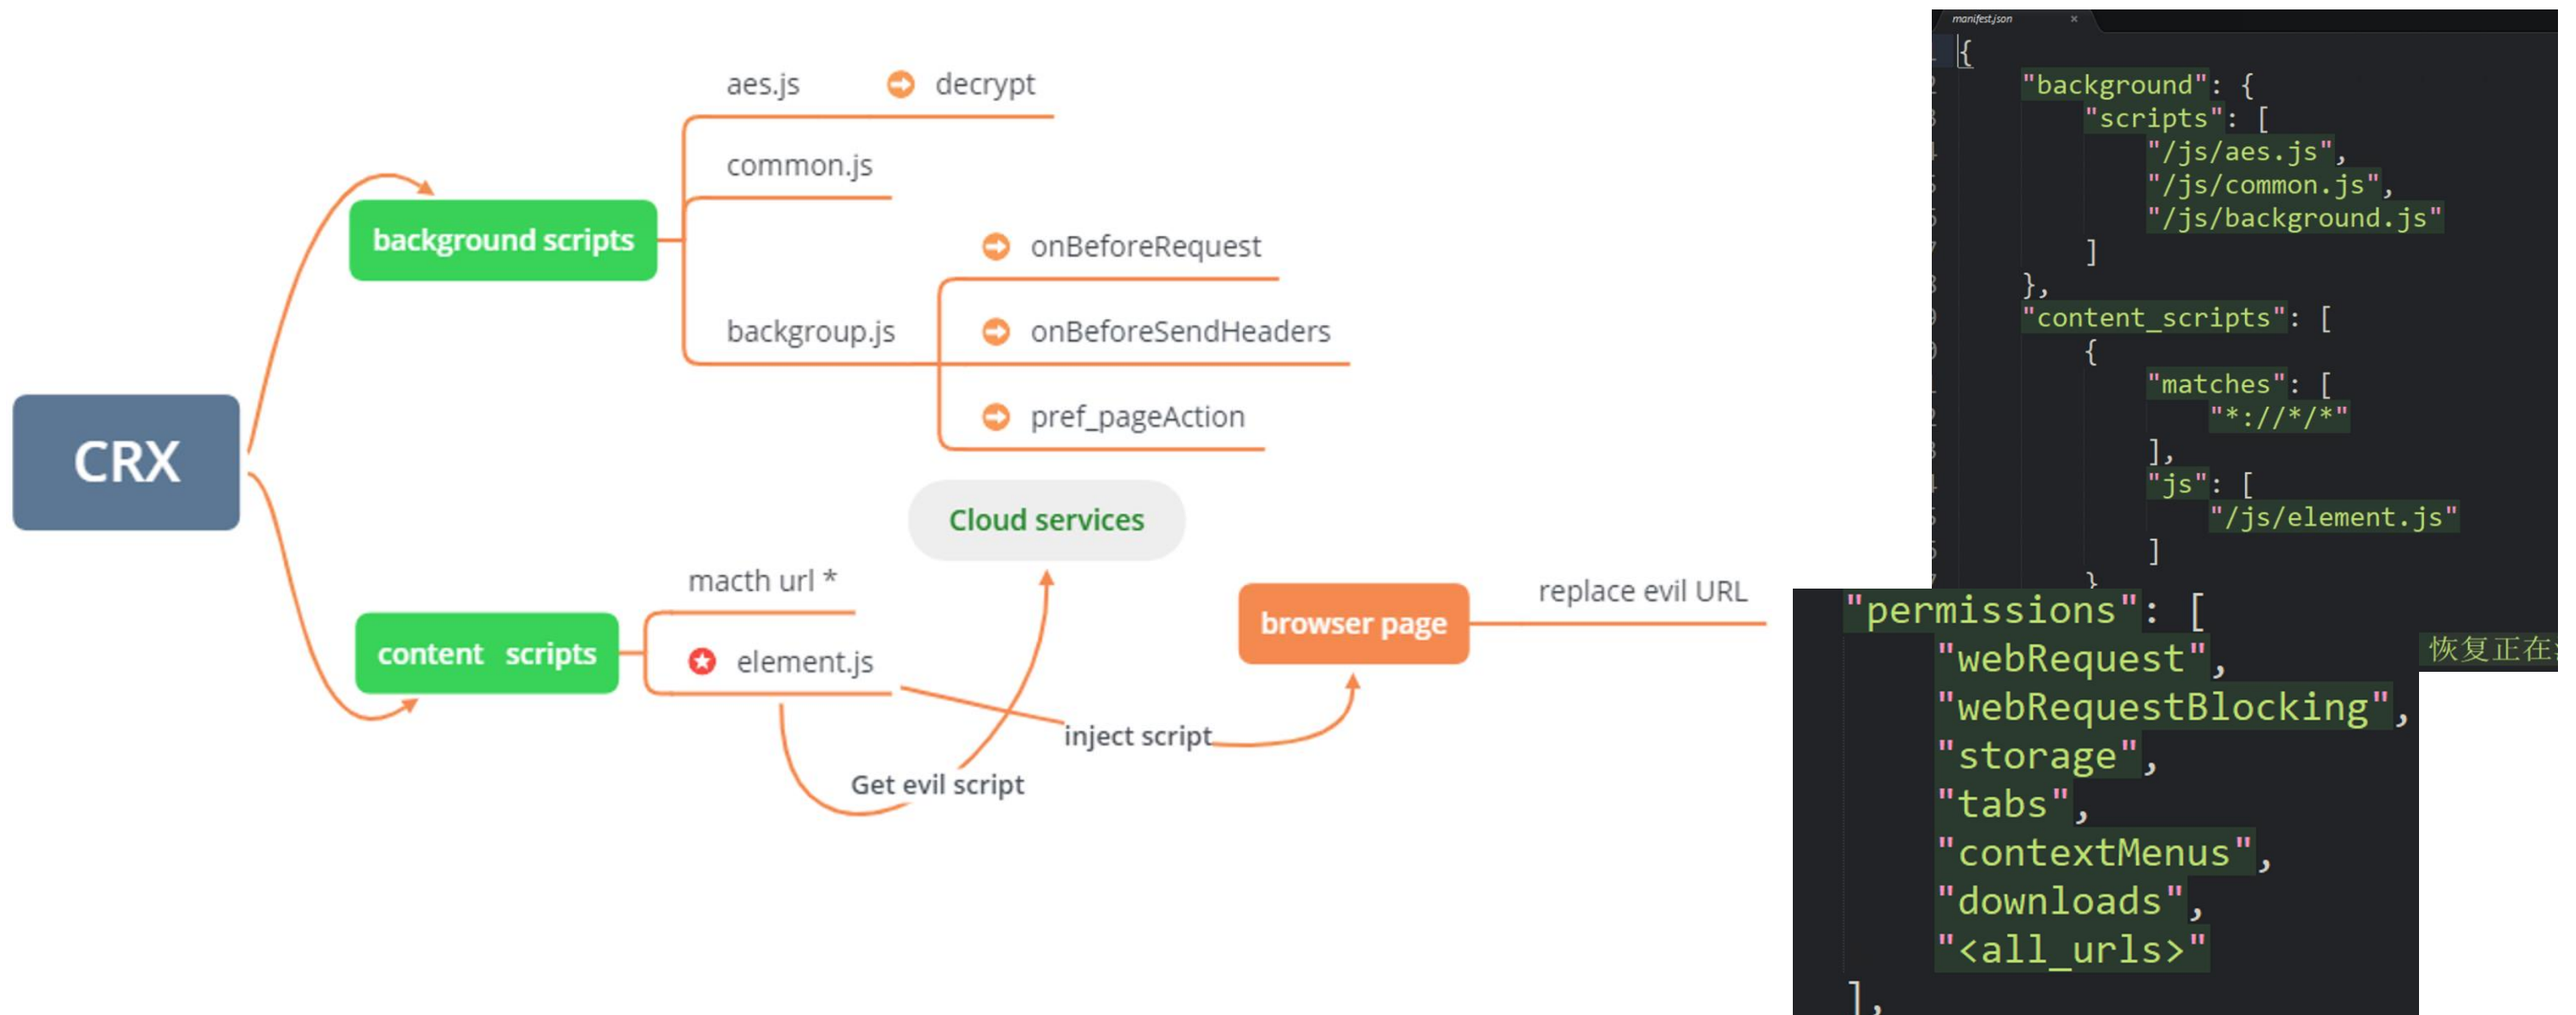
CRX

background scripts

aes.js decrypt

common.js

backgroup.js

onBeforeRequest

onBeforeSendHeaders

pref_pageAction

Cloud services

content scripts

macth url *

element.js

inject script

Get evil script

browser page

replace evil URL

manifest.json ×

{
"background": {
"scripts": [
"/js/aes.js",
"/js/common.js",
"/js/background.js"
]
},
"content_scripts": [
{
"matches": [
"*://*/*"
],
"js": [
"/js/element.js"
]
}

"permissions": [
"webRequest",
"webRequestBlocking",
"storage",
"tabs",
"contextMenus",
"downloads",
"<all_urls>"
],

恢复正在